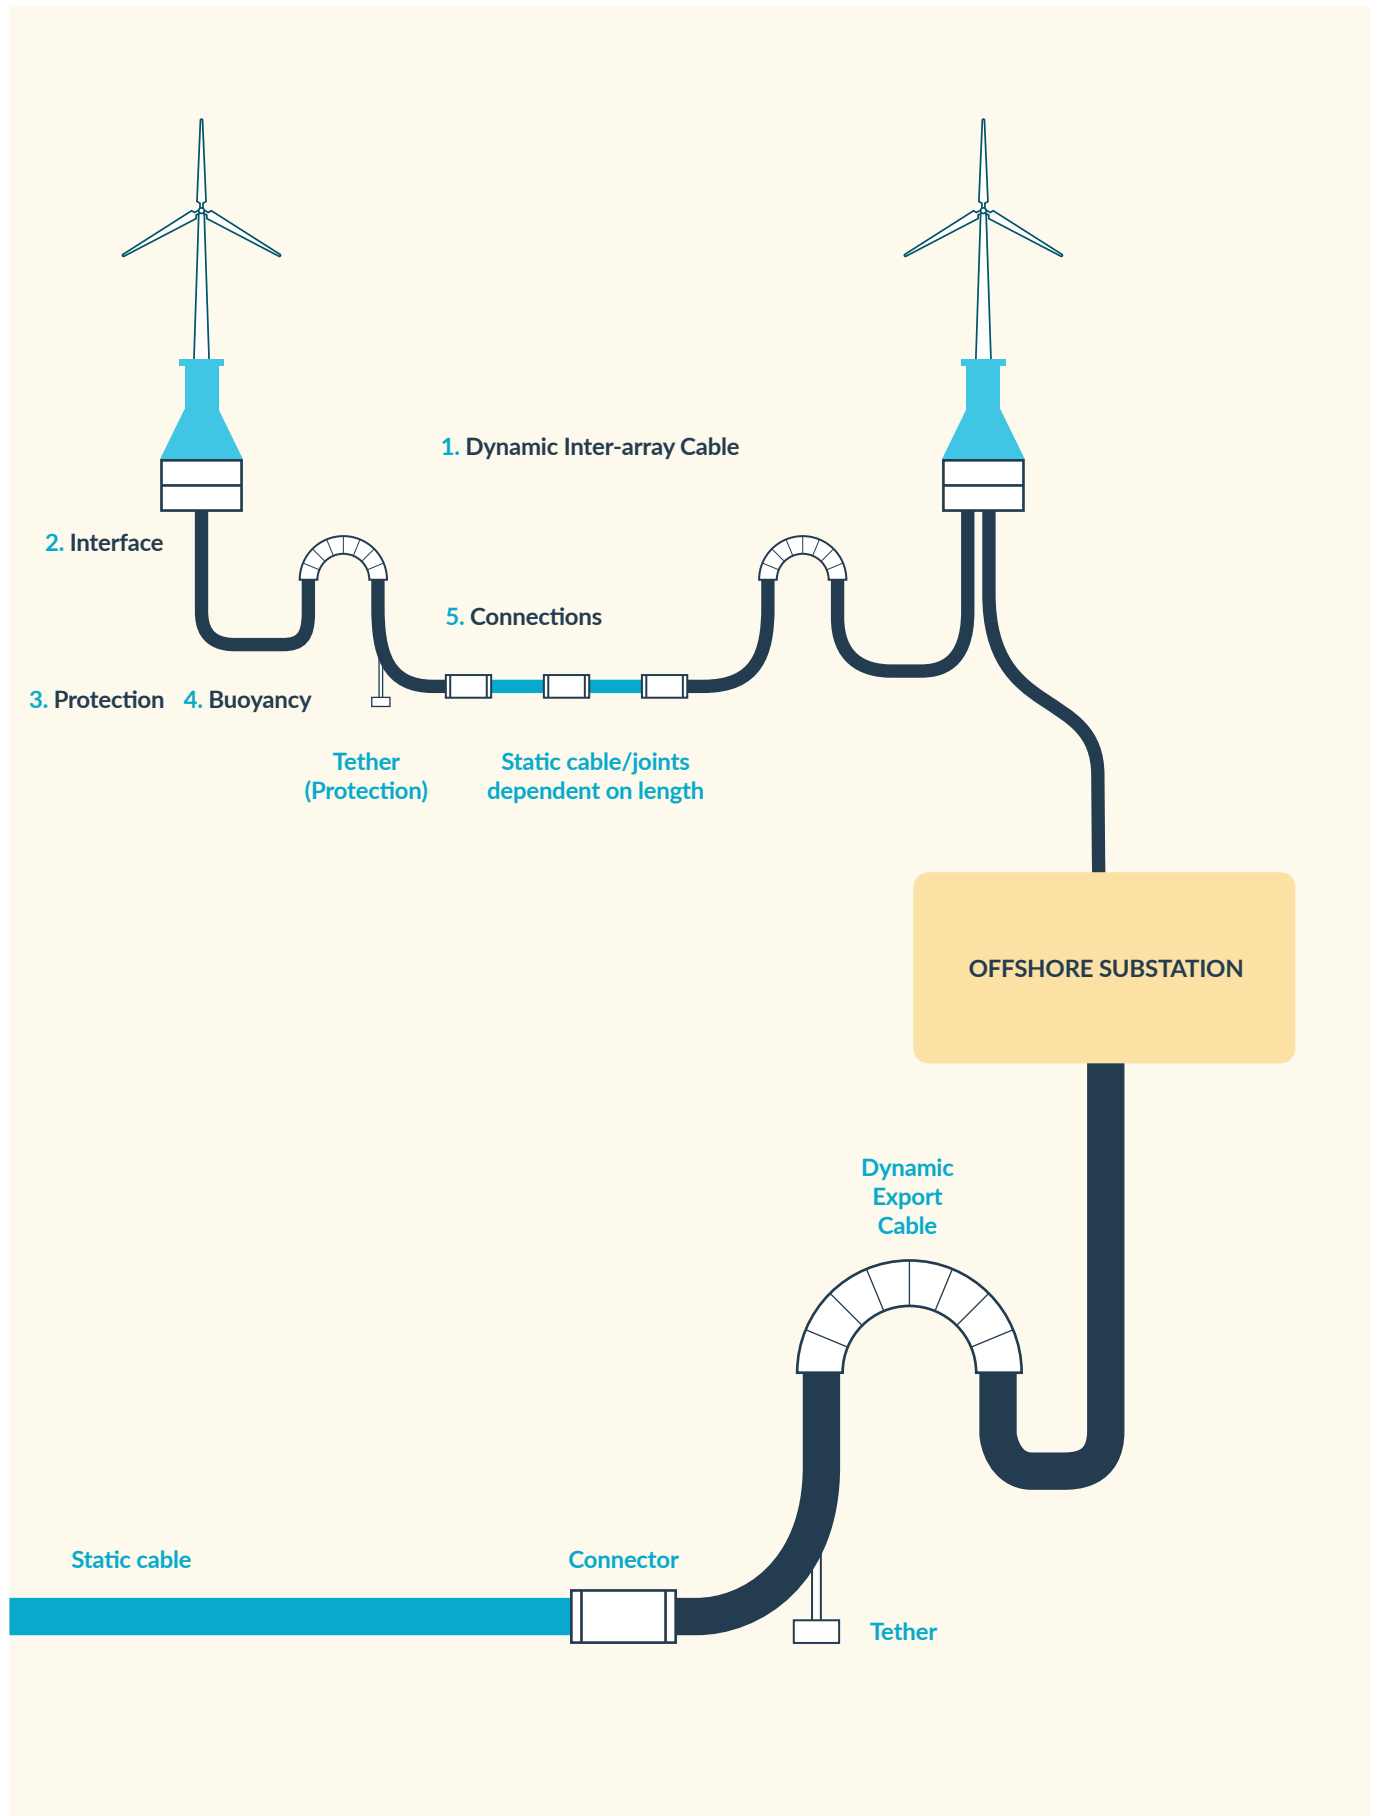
1. Dynamic Inter-array Cable

2. Interface

5. Connections

3. Protection 4. Buoyancy

Tether (Protection)

Static cable/joints dependent on length

OFFSHORE SUBSTATION

Dynamic Export Cable

Static cable

Connector

Tether